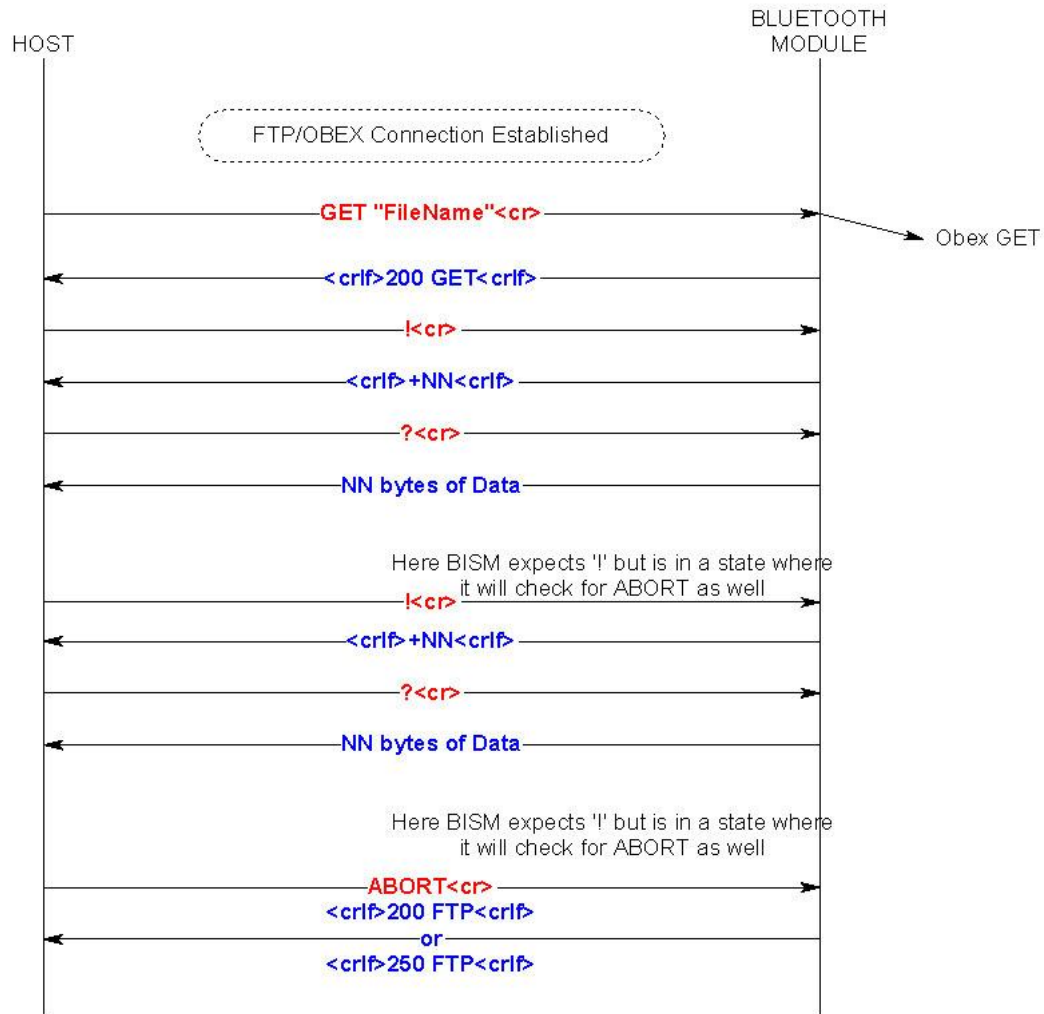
HOST

BLUETOOTH MODULE

FTP/OBEX Connection Established

GET "FileName"<cr>

Obex GET

<crlf>200 GET<crlf>

!<cr>

<crlf>+NN<crlf>

?<cr>

NN bytes of Data

Here BISM expects '!' but is in a state where it will check for ABORT as well

!<cr>

<crlf>+NN<crlf>

?<cr>

NN bytes of Data

Here BISM expects '!' but is in a state where it will check for ABORT as well

ABORT<cr>

<crlf>200 FTP<crlf>
or
<crlf>250 FTP<crlf>